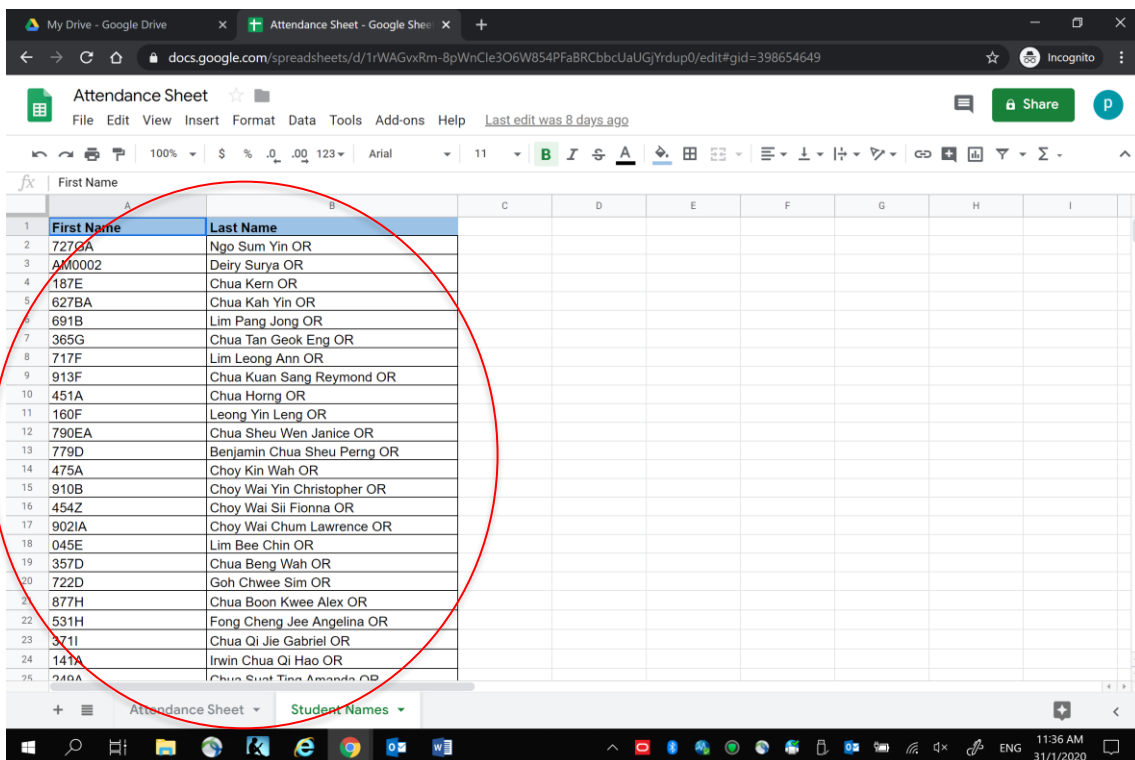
My Drive - Google Drive
Attendance Sheet - Google Shee
docs.google.com/spreadsheets/d/1rWAGvxRm-8pWnCle3O6W854PFaBRCbbcUaUGjYrdup0/edit#gid=398654649
Incognito

Attendance Sheet
File Edit View Insert Format Data Tools Add-ons Help Last edit was 8 days ago
Share

100% $ % .0 .00 123 Arial 11 B I S A

fx First Name

| | A | B | C | D | E | F | G | H | I |
|---|---|---|---|---|---|---|---|---|---|
| 1 | First Name | Last Name | | | | | | | |
| 2 | 727GA | Ngo Sum Yin OR | | | | | | | |
| 3 | AM0002 | Deiry Surya OR | | | | | | | |
| 4 | 187E | Chua Kern OR | | | | | | | |
| 5 | 627BA | Chua Kah Yin OR | | | | | | | |
| 6 | 691B | Lim Pang Jong OR | | | | | | | |
| 7 | 365G | Chua Tan Geok Eng OR | | | | | | | |
| 8 | 717F | Lim Leong Ann OR | | | | | | | |
| 9 | 913F | Chua Kuan Sang Reymond OR | | | | | | | |
| 10 | 451A | Chua Horng OR | | | | | | | |
| 11 | 160F | Leong Yin Leng OR | | | | | | | |
| 12 | 790EA | Chua Sheu Wen Janice OR | | | | | | | |
| 13 | 779D | Benjamin Chua Sheu Perng OR | | | | | | | |
| 14 | 475A | Choy Kin Wah OR | | | | | | | |
| 15 | 910B | Choy Wai Yin Christopher OR | | | | | | | |
| 16 | 454Z | Choy Wai Sii Fionna OR | | | | | | | |
| 17 | 902IA | Choy Wai Chum Lawrence OR | | | | | | | |
| 18 | 045E | Lim Bee Chin OR | | | | | | | |
| 19 | 357D | Chua Beng Wah OR | | | | | | | |
| 20 | 722D | Goh Chwee Sim OR | | | | | | | |
| 21 | 877H | Chua Boon Kwee Alex OR | | | | | | | |
| 22 | 531H | Fong Cheng Jee Angelina OR | | | | | | | |
| 23 | 371I | Chua Qi Jie Gabriel OR | | | | | | | |
| 24 | 141A | Irwin Chua Qi Hao OR | | | | | | | |
| 25 | 249A | Chua Suat Ting Amanda OR | | | | | | | |

Attendance Sheet Student Names

ENG 11:36 AM 31/1/2020